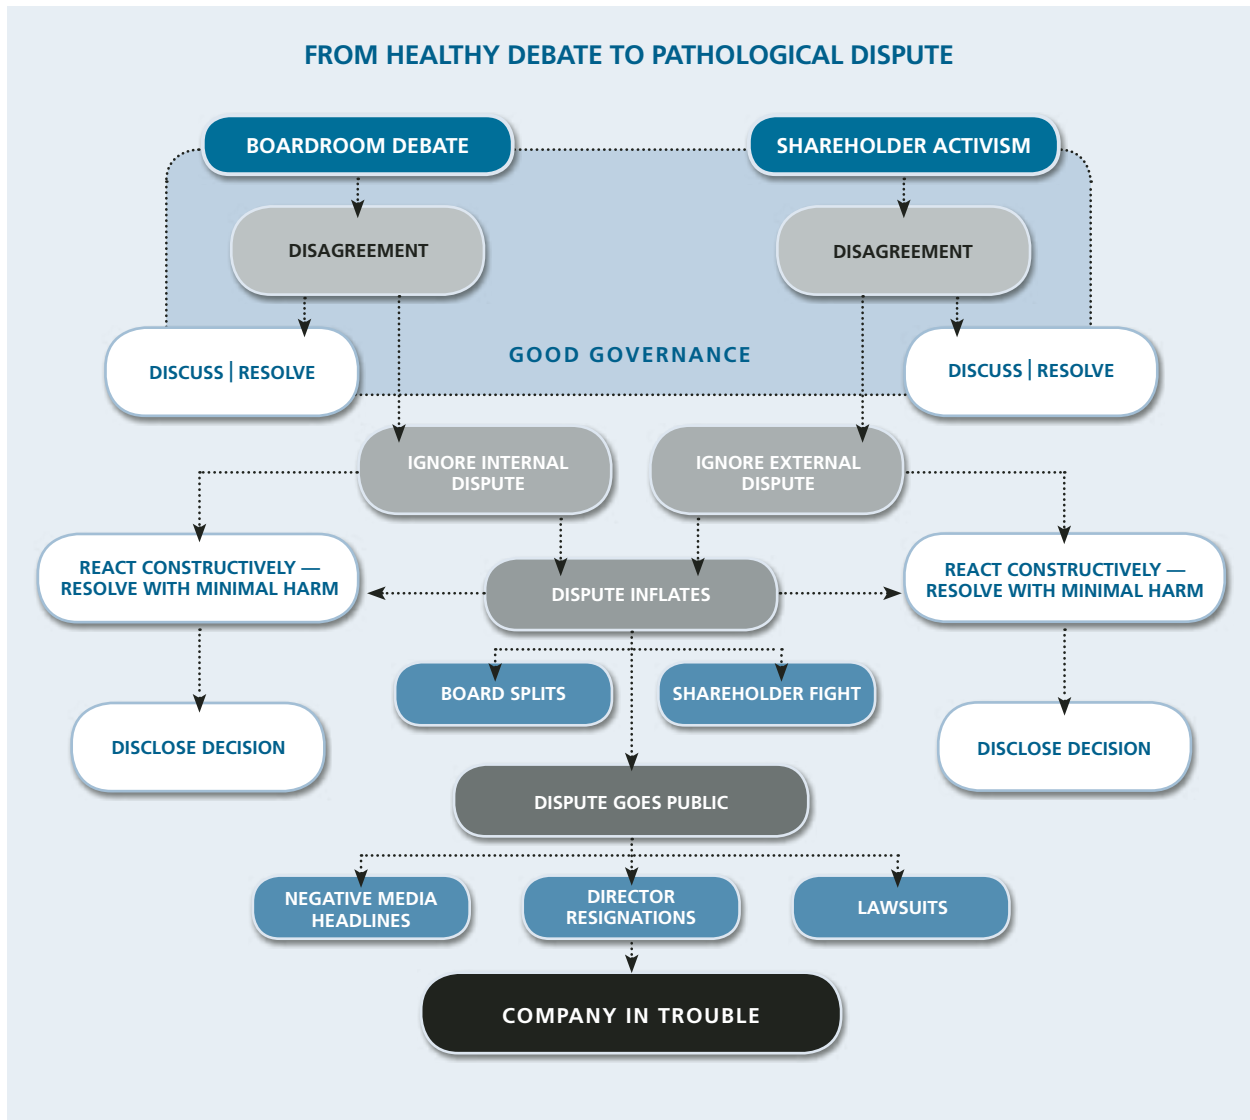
FROM HEALTHY DEBATE TO PATHOLOGICAL DISPUTE

BOARDROOM DEBATE

SHAREHOLDER ACTIVISM

DISAGREEMENT

DISAGREEMENT

DISCUSS | RESOLVE

GOOD GOVERNANCE

DISCUSS | RESOLVE

IGNORE INTERNAL DISPUTE

IGNORE EXTERNAL DISPUTE

REACT CONSTRUCTIVELY — RESOLVE WITH MINIMAL HARM

DISPUTE INFLATES

REACT CONSTRUCTIVELY — RESOLVE WITH MINIMAL HARM

BOARD SPLITS

SHAREHOLDER FIGHT

DISCLOSE DECISION

DISCLOSE DECISION

DISPUTE GOES PUBLIC

NEGATIVE MEDIA HEADLINES

DIRECTOR RESIGNATIONS

LAWSUITS

COMPANY IN TROUBLE